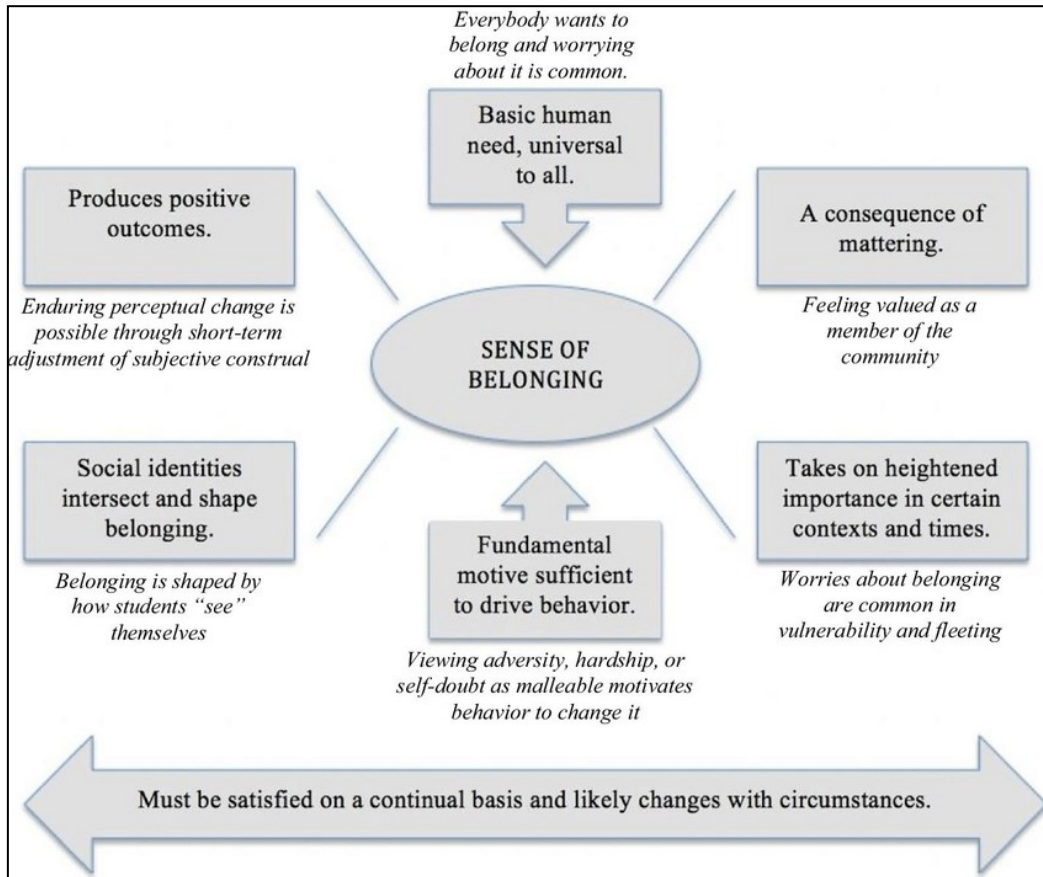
Everybody wants to belong and worrying about it is common.

Basic human need, universal to all.

Produces positive outcomes.

Enduring perceptual change is possible through short-term adjustment of subjective construal

A consequence of mattering.

Feeling valued as a member of the community

SENSE OF BELONGING

Social identities intersect and shape belonging.

Belonging is shaped by how students "see" themselves

Fundamental motive sufficient to drive behavior.

Viewing adversity, hardship, or self-doubt as malleable motivates behavior to change it

Takes on heightened importance in certain contexts and times.

Worries about belonging are common in vulnerability and fleeting

Must be satisfied on a continual basis and likely changes with circumstances.